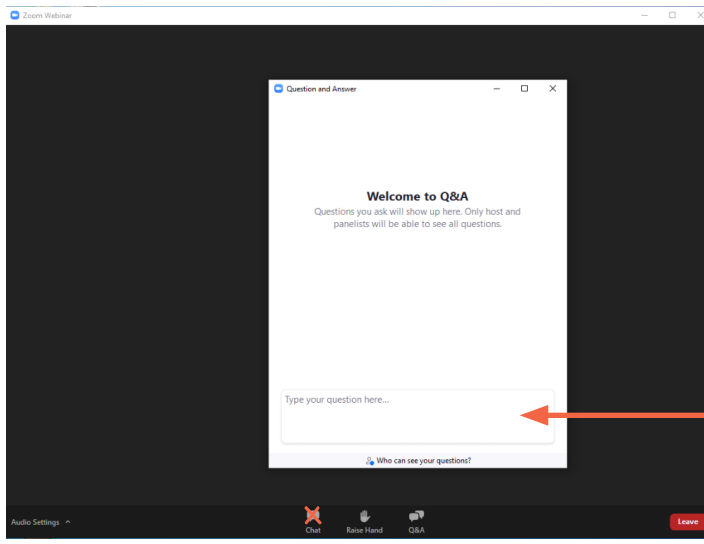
Zoom Webinar

Question and Answer

Welcome to Q&A

Questions you ask will show up here. Only host and panelists will be able to see all questions.

Type your question here...

Who can see your questions?

Audio Settings ^

Chat

Raise Hand

Q&A

Leave